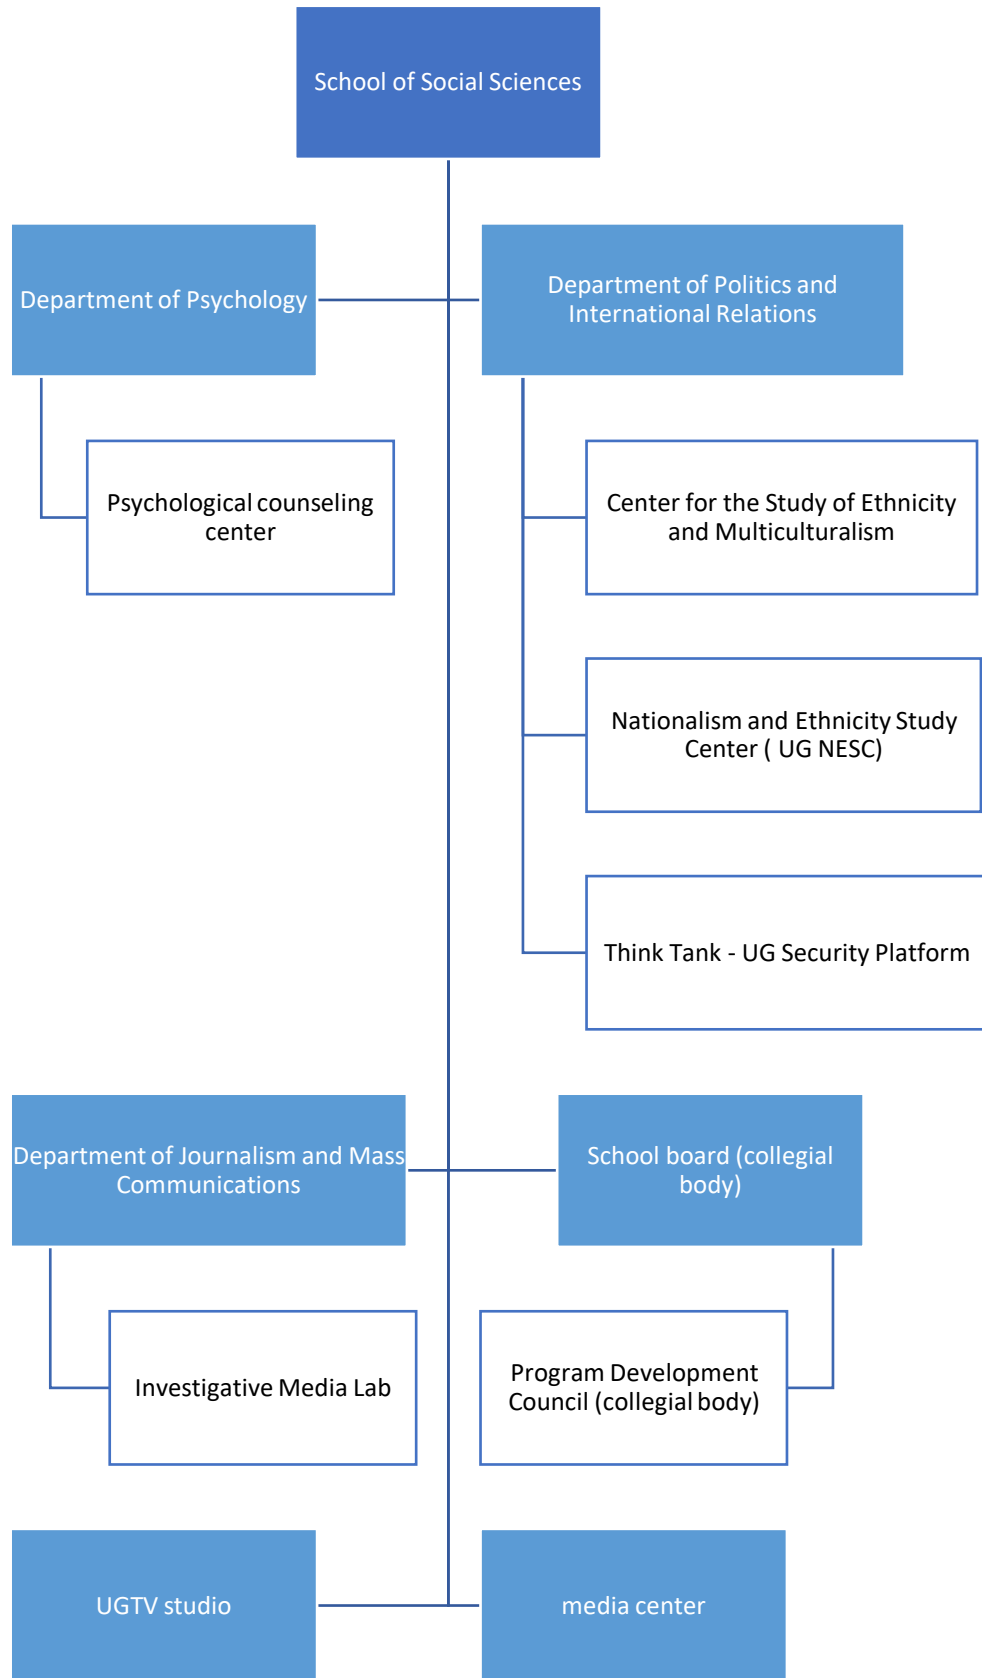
School of Social Sciences

Department of Psychology

Department of Politics and International Relations

Psychological counseling center

Center for the Study of Ethnicity and Multiculturalism

Nationalism and Ethnicity Study Center ( UG NESC)

Think Tank - UG Security Platform

Department of Journalism and Mass Communications

School board (collegial body)

Investigative Media Lab

Program Development Council (collegial body)

UGTV studio

media center